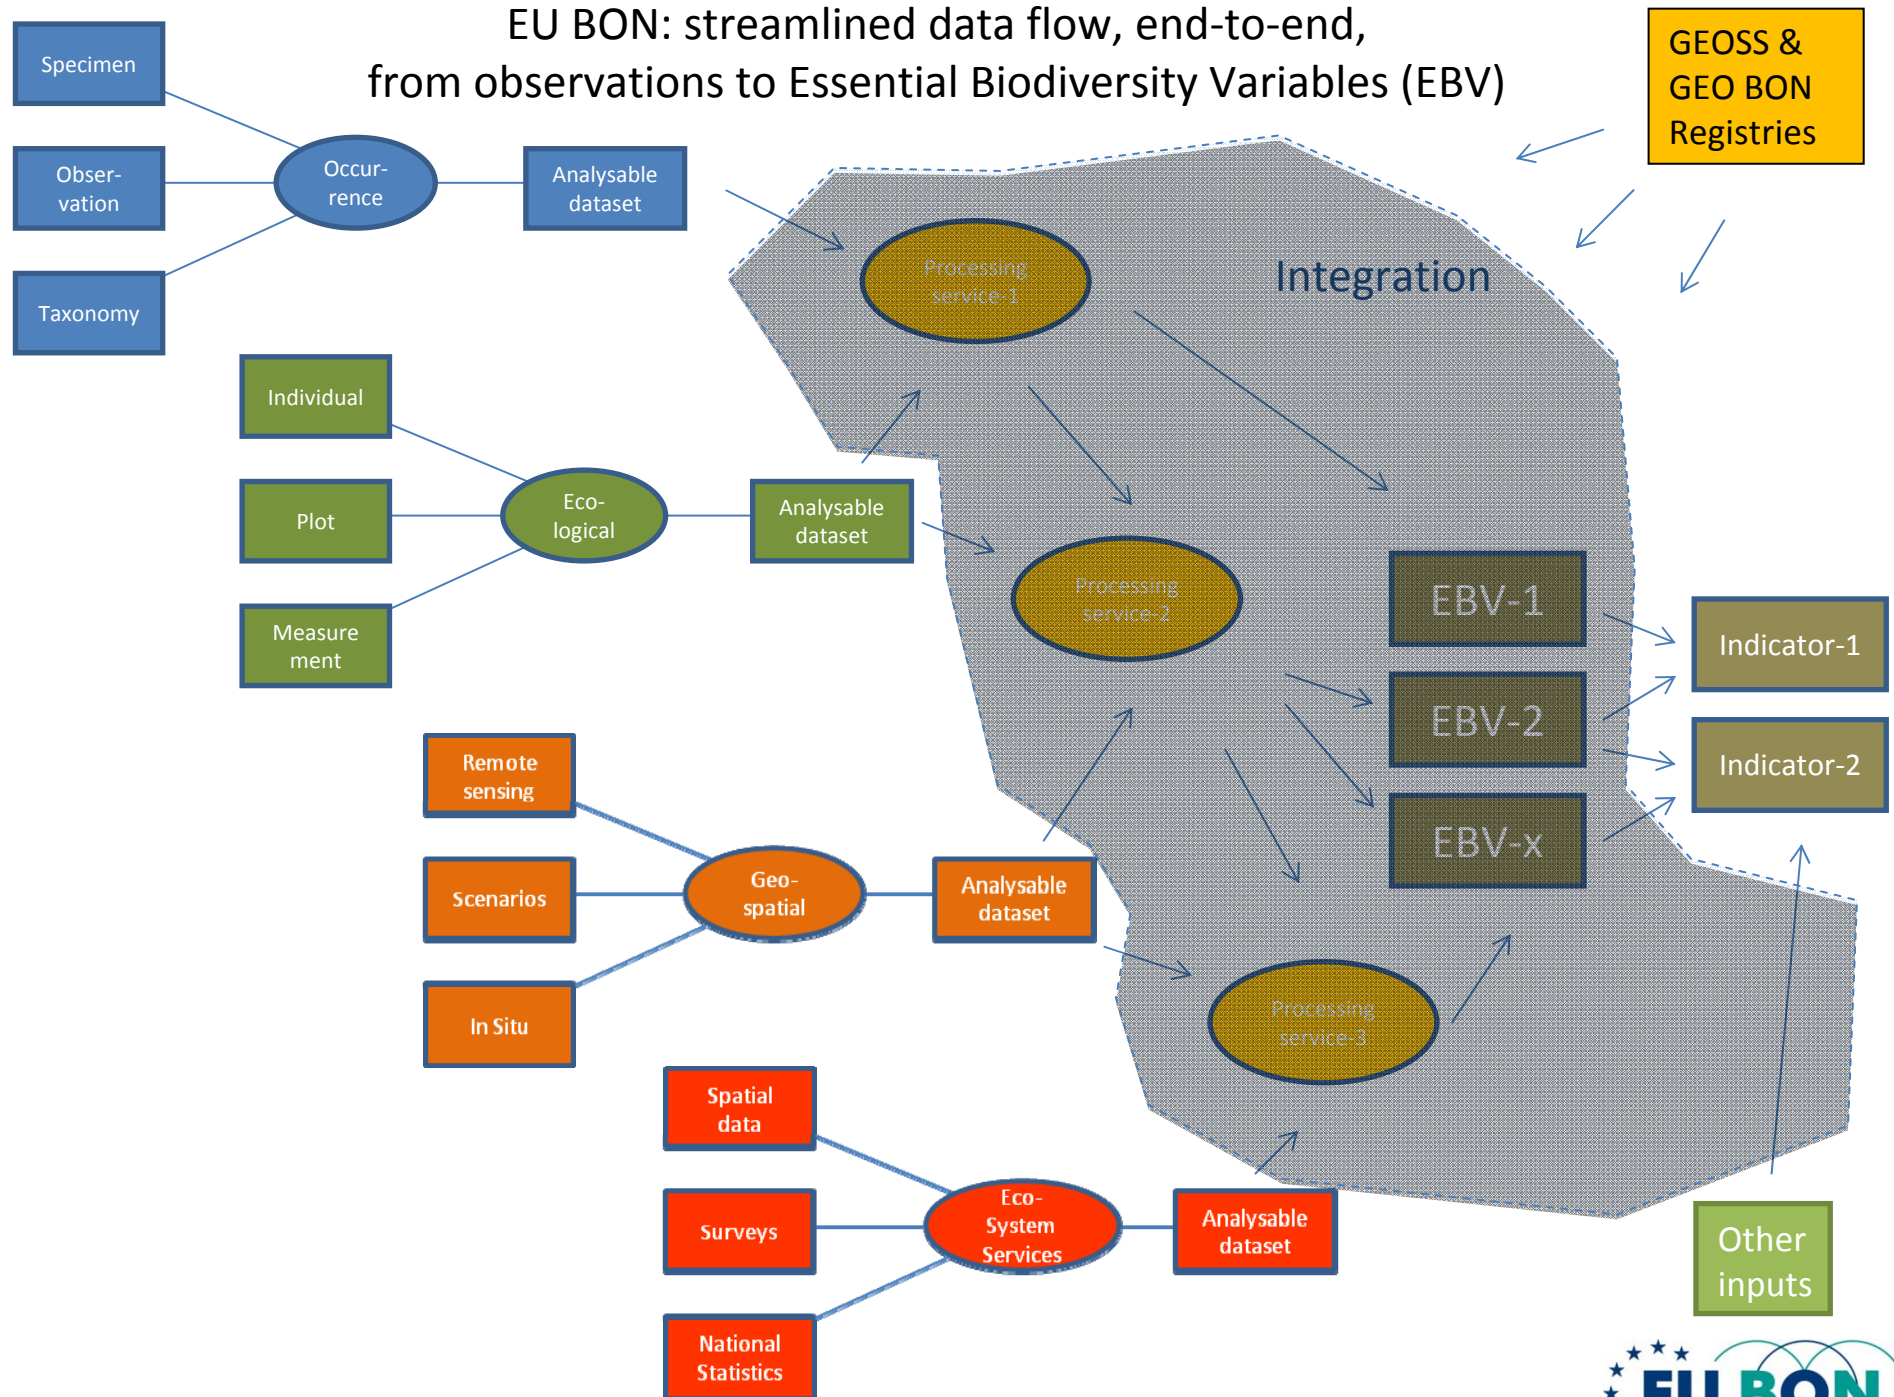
EU BON: streamlined data flow, end-to-end, from observations to Essential Biodiversity Variables (EBV)

GEOSS & GEO BON Registries

Specimen

Obser-vation

Taxonomy

Occur-rence

Analysable dataset

Integration

Processing service-1

Individual

Plot

Measure ment

Eco-logical

Analysable dataset

Processing service-2

EBV-1

EBV-2

EBV-x

Indicator-1

Indicator-2

Remote sensing

Scenarios

In Situ

Geo-spatial

Analysable dataset

Processing service-3

Spatial data

Surveys

National Statistics

Eco-System Services

Analysable dataset

Other inputs

EU BON